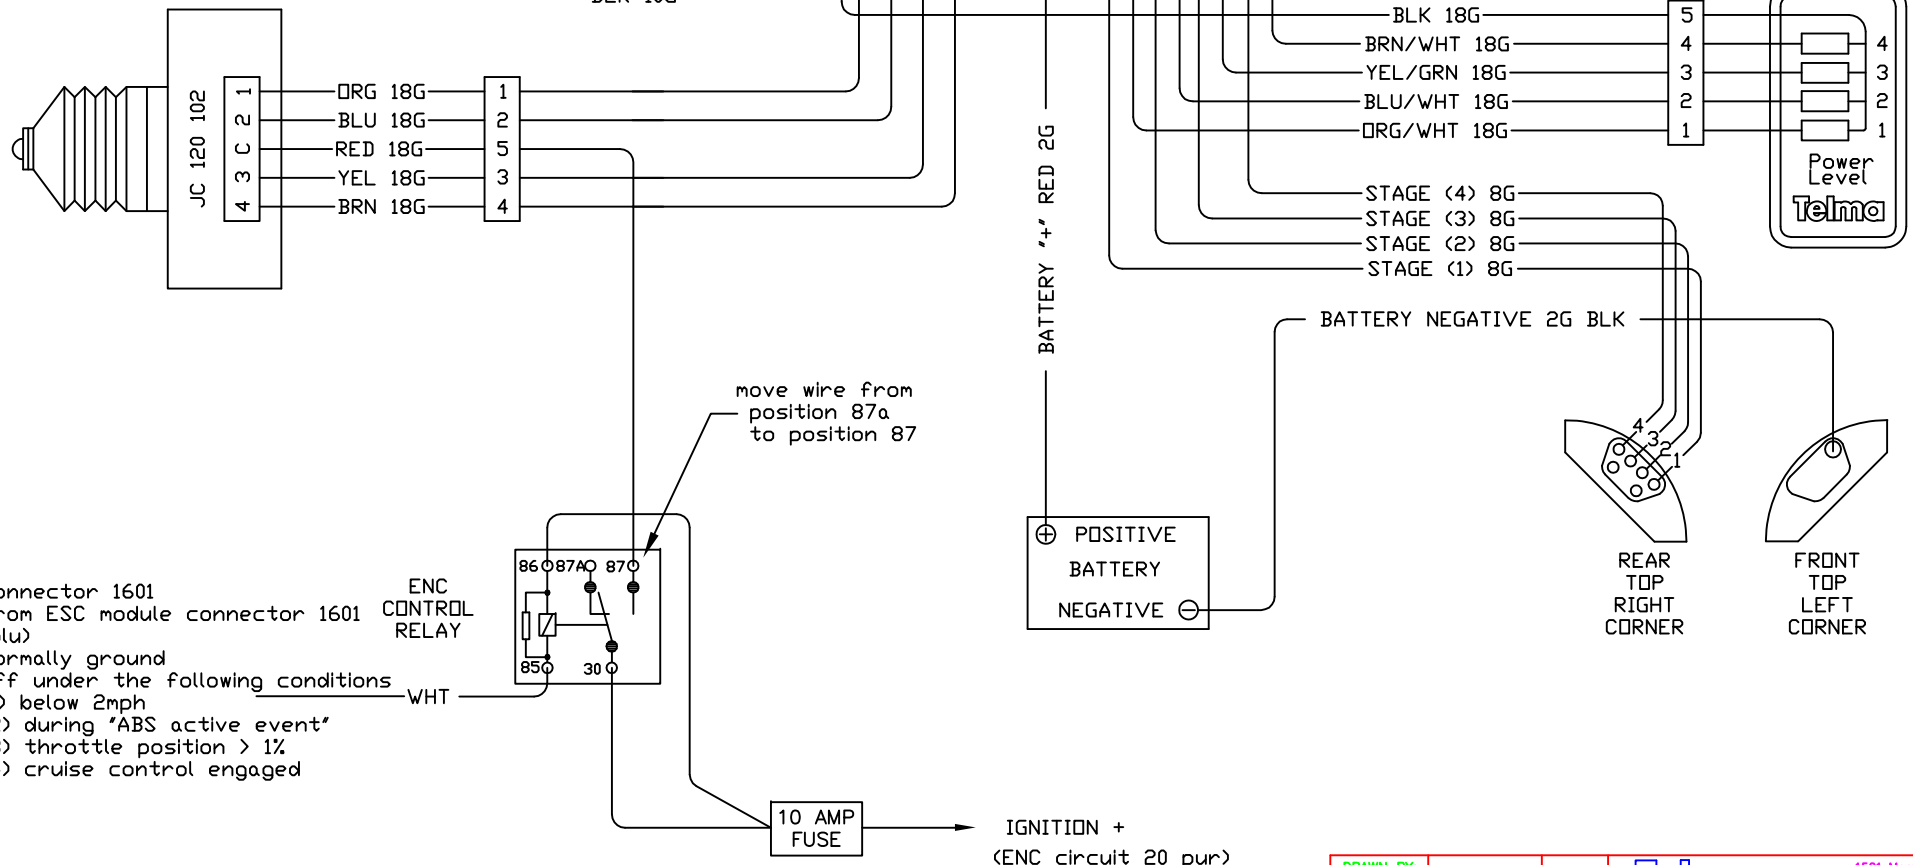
JC 120 102

1
2
C
3
4

ORG 18G
BLU 18G
RED 18G
YEL 18G
BRN 18G

1
2
5
3
4

BLK 18G
BRN/WHT 18G
YEL/GRN 18G
BLU/WHT 18G
ORG/WHT 18G

5
4
3
2
1

4
3
2
1

Power Level

Telma

STAGE (4) 8G
STAGE (3) 8G
STAGE (2) 8G
STAGE (1) 8G

BATTERY "+" RED 2G

BATTERY NEGATIVE 2G BLK

move wire from position 87a to position 87

4
3
2
1

REAR TOP RIGHT CORNER

FRONT TOP LEFT CORNER

POSITIVE
BATTERY
NEGATIVE

86
87A
87
85
30

ENC CONTROL RELAY

onnector 1601
rom ESC module connector 1601
lu)
ormally ground
ff under the following conditions
) below 2mph
) during "ABS active event"
) throttle position > 1%
) cruise control engaged

WHT

10 AMP FUSE

IGNITION +
(ENC circuit 20 pur)